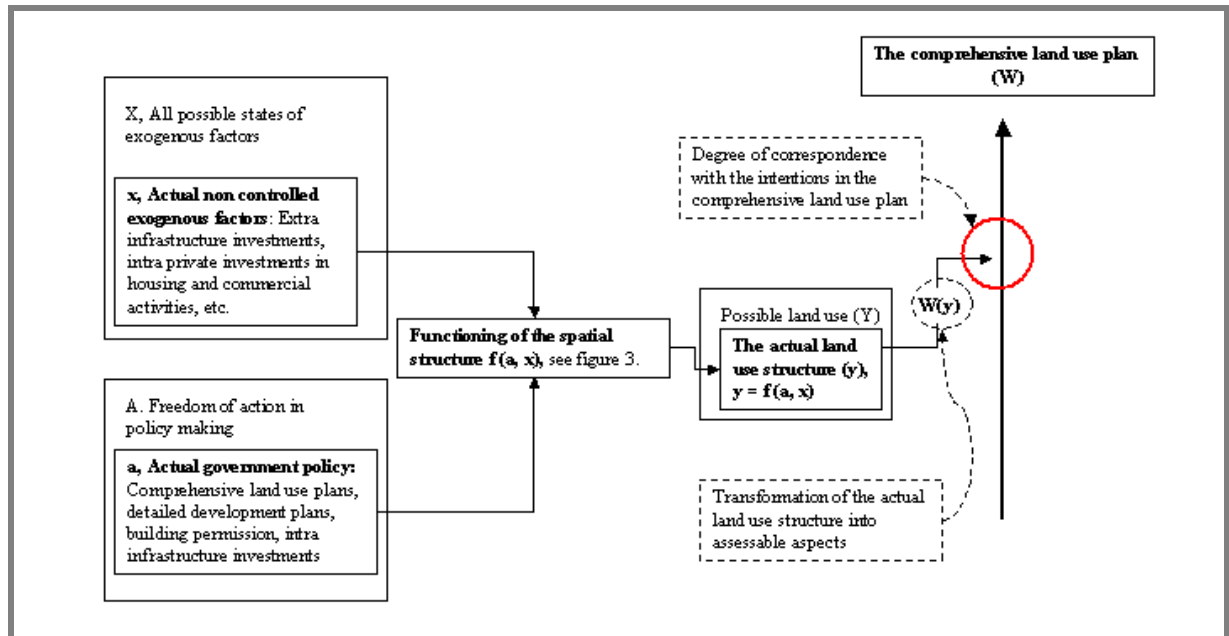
X, All possible states of exogenous factors

**x, Actual non controlled exogenous factors**: Extra infrastructure investments, intra private investments in housing and commercial activities, etc.

A. Freedom of action in policy making

**a, Actual government policy:** Comprehensive land use plans, detailed development plans, building permission, intra infrastructure investments

**Functioning of the spatial structure f (a, x)**, see figure 3.

Possible land use (Y)

**The actual land use structure (y), y = f (a, x)**

W(y)

Degree of correspondence with the intentions in the comprehensive land use plan

Transformation of the actual land use structure into assessable aspects

**The comprehensive land use plan (W)**